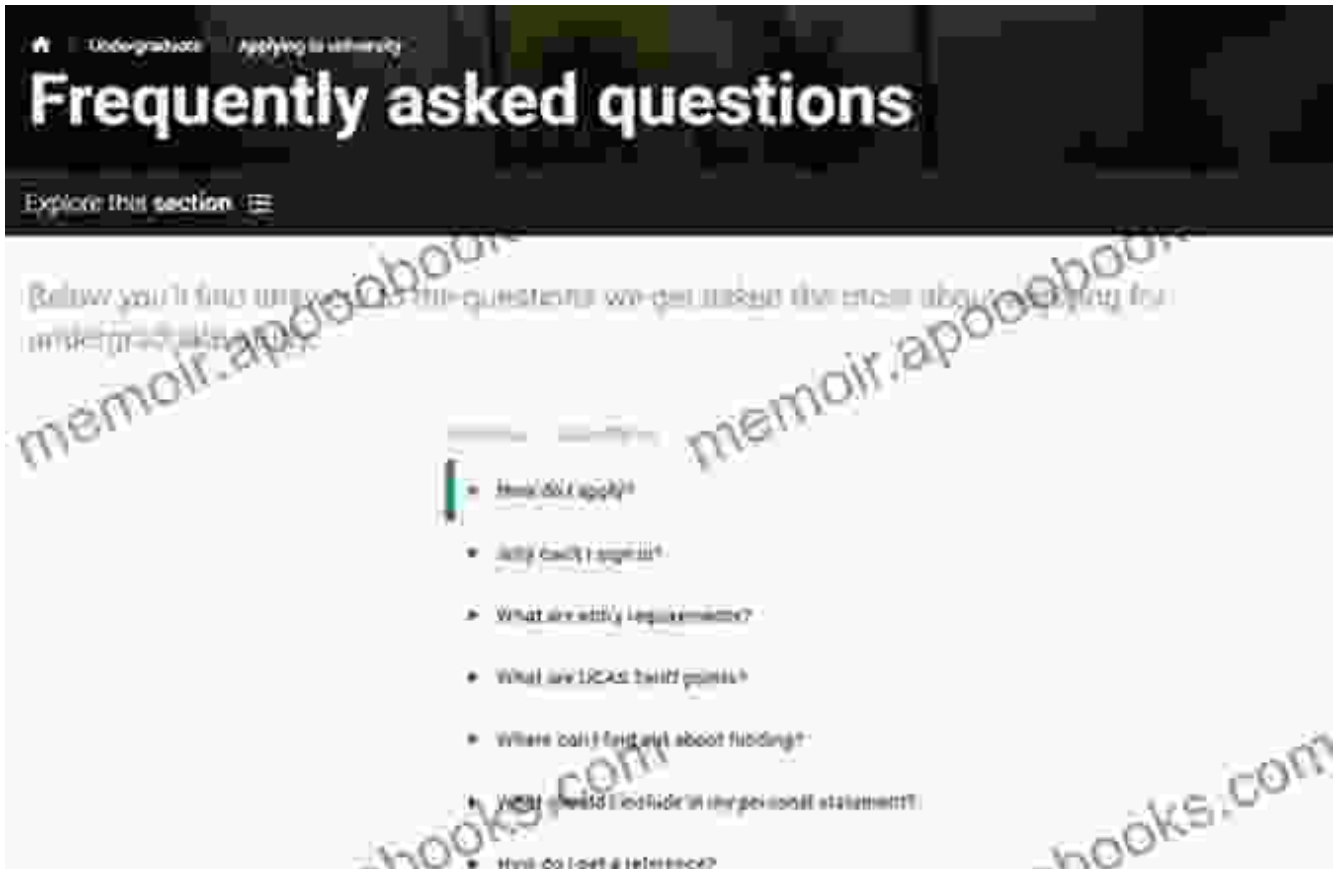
Undergraduate / Applying to university

Frequently asked questions

Explore this section

Below you'll find answers to the questions we get asked the most about applying for undergraduate study.

memoir.apoobooks.com memoir.apoobooks.com

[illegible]

- How do I apply?
- Why can't I sign in?
- What are entry requirements?
- What are UCAS tariff points?
- Where can I find out about funding?
- What should I include in my personal statement?
- How do I get a reference?

apoobooks.com apoobooks.com